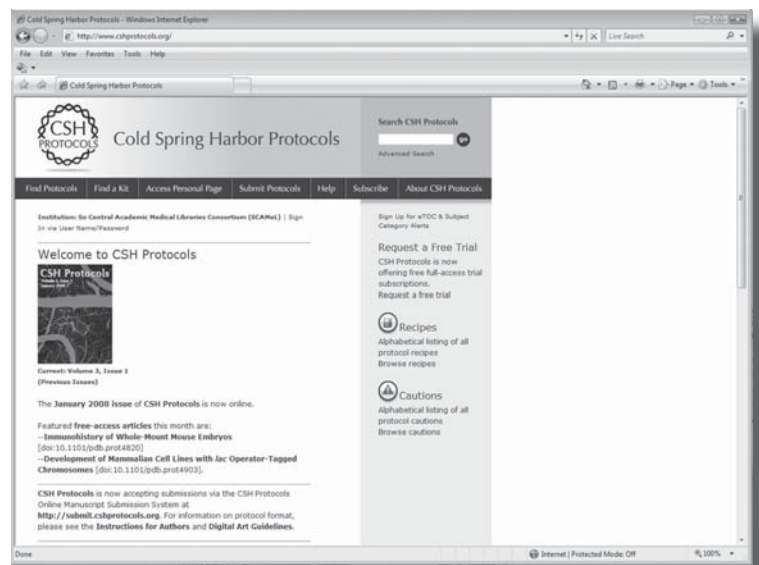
Cold Spring Harbor Protocols - Windows Internet Explorer

http://www.cshprotocols.org/

Live Search

File Edit View Favorites Tools Help

Cold Spring Harbor Protocols

Page ▾ Tools ▾

CSH PROTOCOLS

Cold Spring Harbor Protocols

Search CSH Protocols

GO

Advanced Search

Find Protocols | Find a Kit | Access Personal Page | Submit Protocols | Help | Subscribe | About CSH Protocols

Institution: So Central Academic Medical Libraries Consortium (SCAMeL) | Sign In via User Name/Password

Welcome to CSH Protocols

CSH Protocols

Current: Volume 3, Issue 1
(Previous Issues)

The January 2008 issue of CSH Protocols is now online.

Featured free-access articles this month are:
--Immunohistory of Whole-Mount Mouse Embryos [doi:10.1101/pdb.prot4820]
--Development of Mammalian Cell Lines with lac Operator-Tagged Chromosomes [doi:10.1101/pdb.prot4903].

CSH Protocols is now accepting submissions via the CSH Protocols Online Manuscript Submission System at http://submit.cshprotocols.org. For information on protocol format, please see the Instructions for Authors and Digital Art Guidelines.

Sign Up for eTOC & Subject Category Alerts

Request a Free Trial

CSH Protocols is now offering free full-access trial subscriptions.
Request a free trial

Recipes

Alphabetical listing of all protocol recipes
Browse recipes

Cautions

Alphabetical listing of all protocol cautions
Browse cautions

Done

Internet | Protected Mode: Off

100%